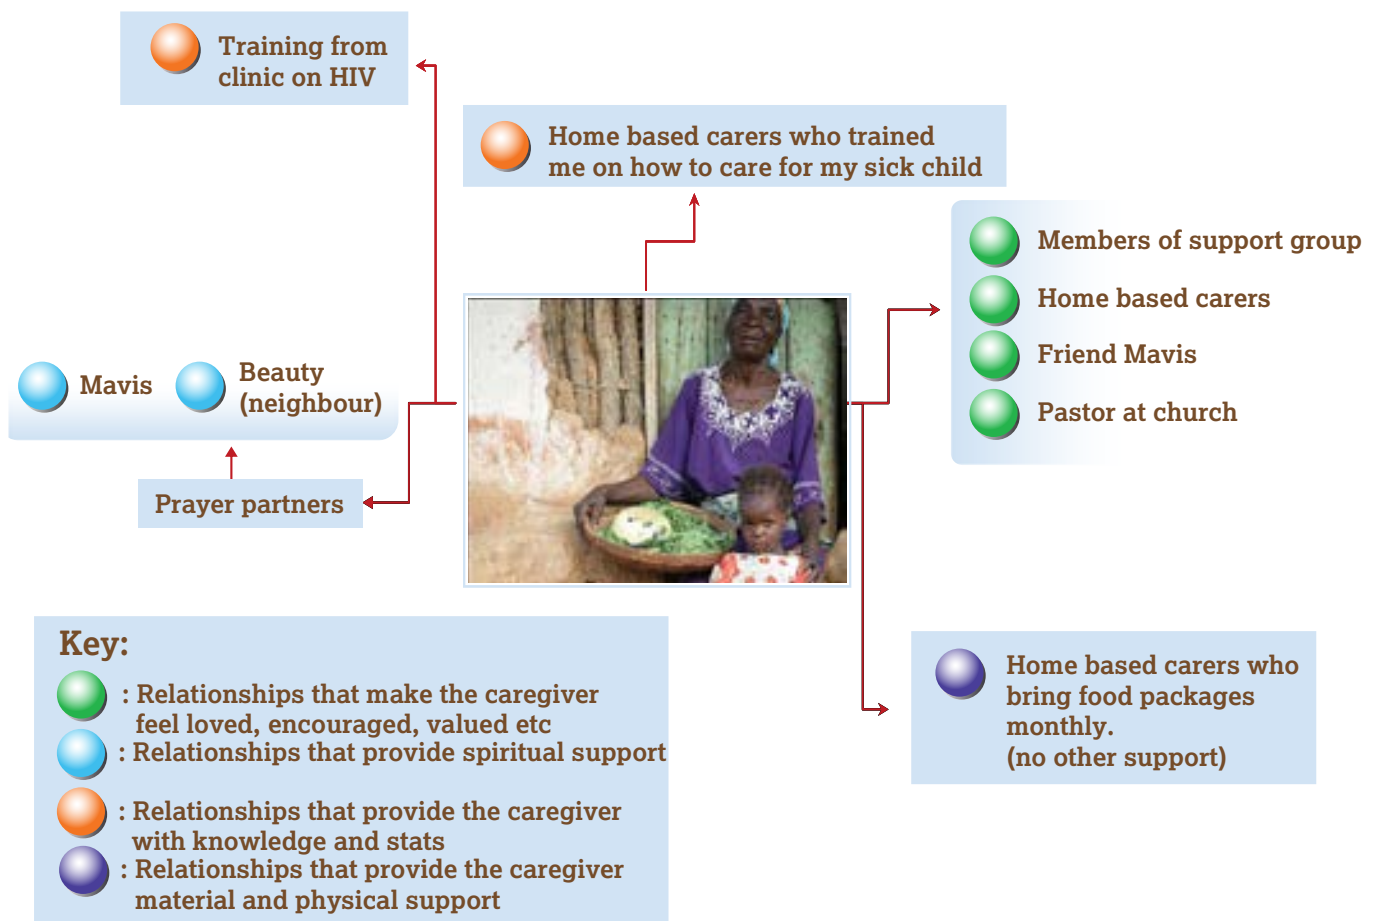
Training from clinic on HIV

Home based carers who trained me on how to care for my sick child

Members of support group

Home based carers

Friend Mavis

Pastor at church

Mavis

Beauty (neighbour)

Prayer partners

Home based carers who bring food packages monthly. (no other support)

Key:

: Relationships that make the caregiver feel loved, encouraged, valued etc

: Relationships that provide spiritual support

: Relationships that provide the caregiver with knowledge and stats

: Relationships that provide the caregiver material and physical support